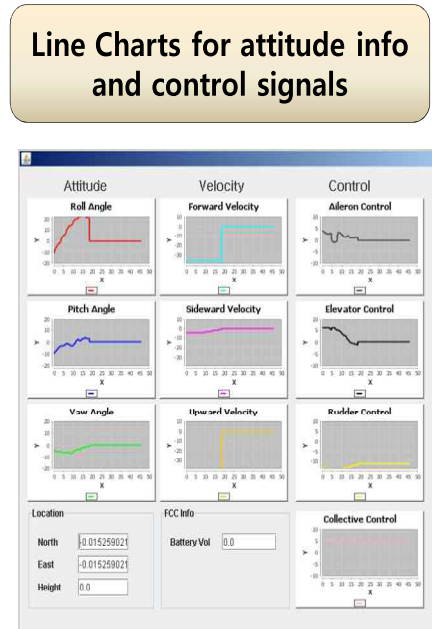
Line Charts for attitude info and control signals

Attitude

Velocity

Control

Roll Angle

Forward Velocity

Aileron Control

Pitch Angle

Sideward Velocity

Elevator Control

Yaw Angle

Upward Velocity

Rudder Control

Location

North -0.015259021

East -0.015259021

Height 0.0

FCC Info

Battery Vol 0.0

Collective Control

Y

X

0 5 10 15 20 25 30 35 40 45 50